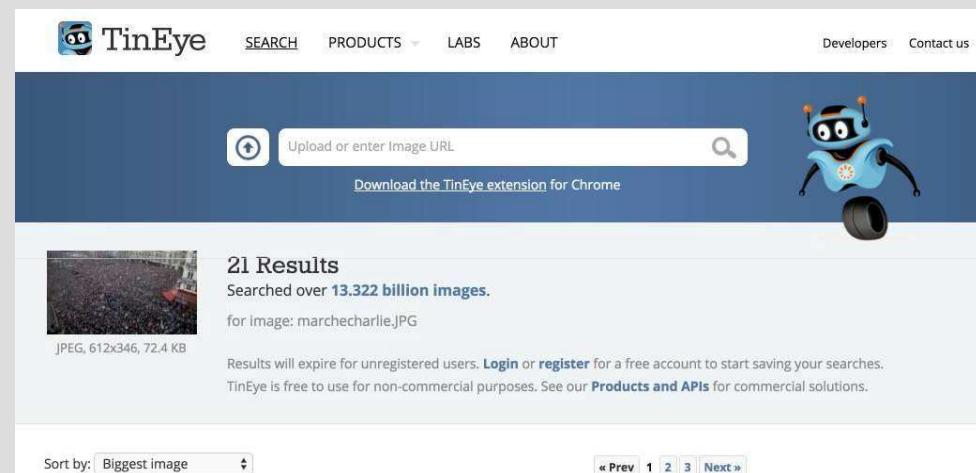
TinEye SEARCH PRODUCTS LABS ABOUT Developers Contact us

Upload or enter Image URL

Download the TinEye extension for Chrome

JPEG, 612x346, 72.4 KB

21 Results

Searched over 13.322 billion images.

for image: marchecharlie.JPG

Results will expire for unregistered users. Login or register for a free account to start saving your searches.

TinEye is free to use for non-commercial purposes. See our Products and APIs for commercial solutions.

Sort by: Biggest image

« Prev 1 2 3 Next »